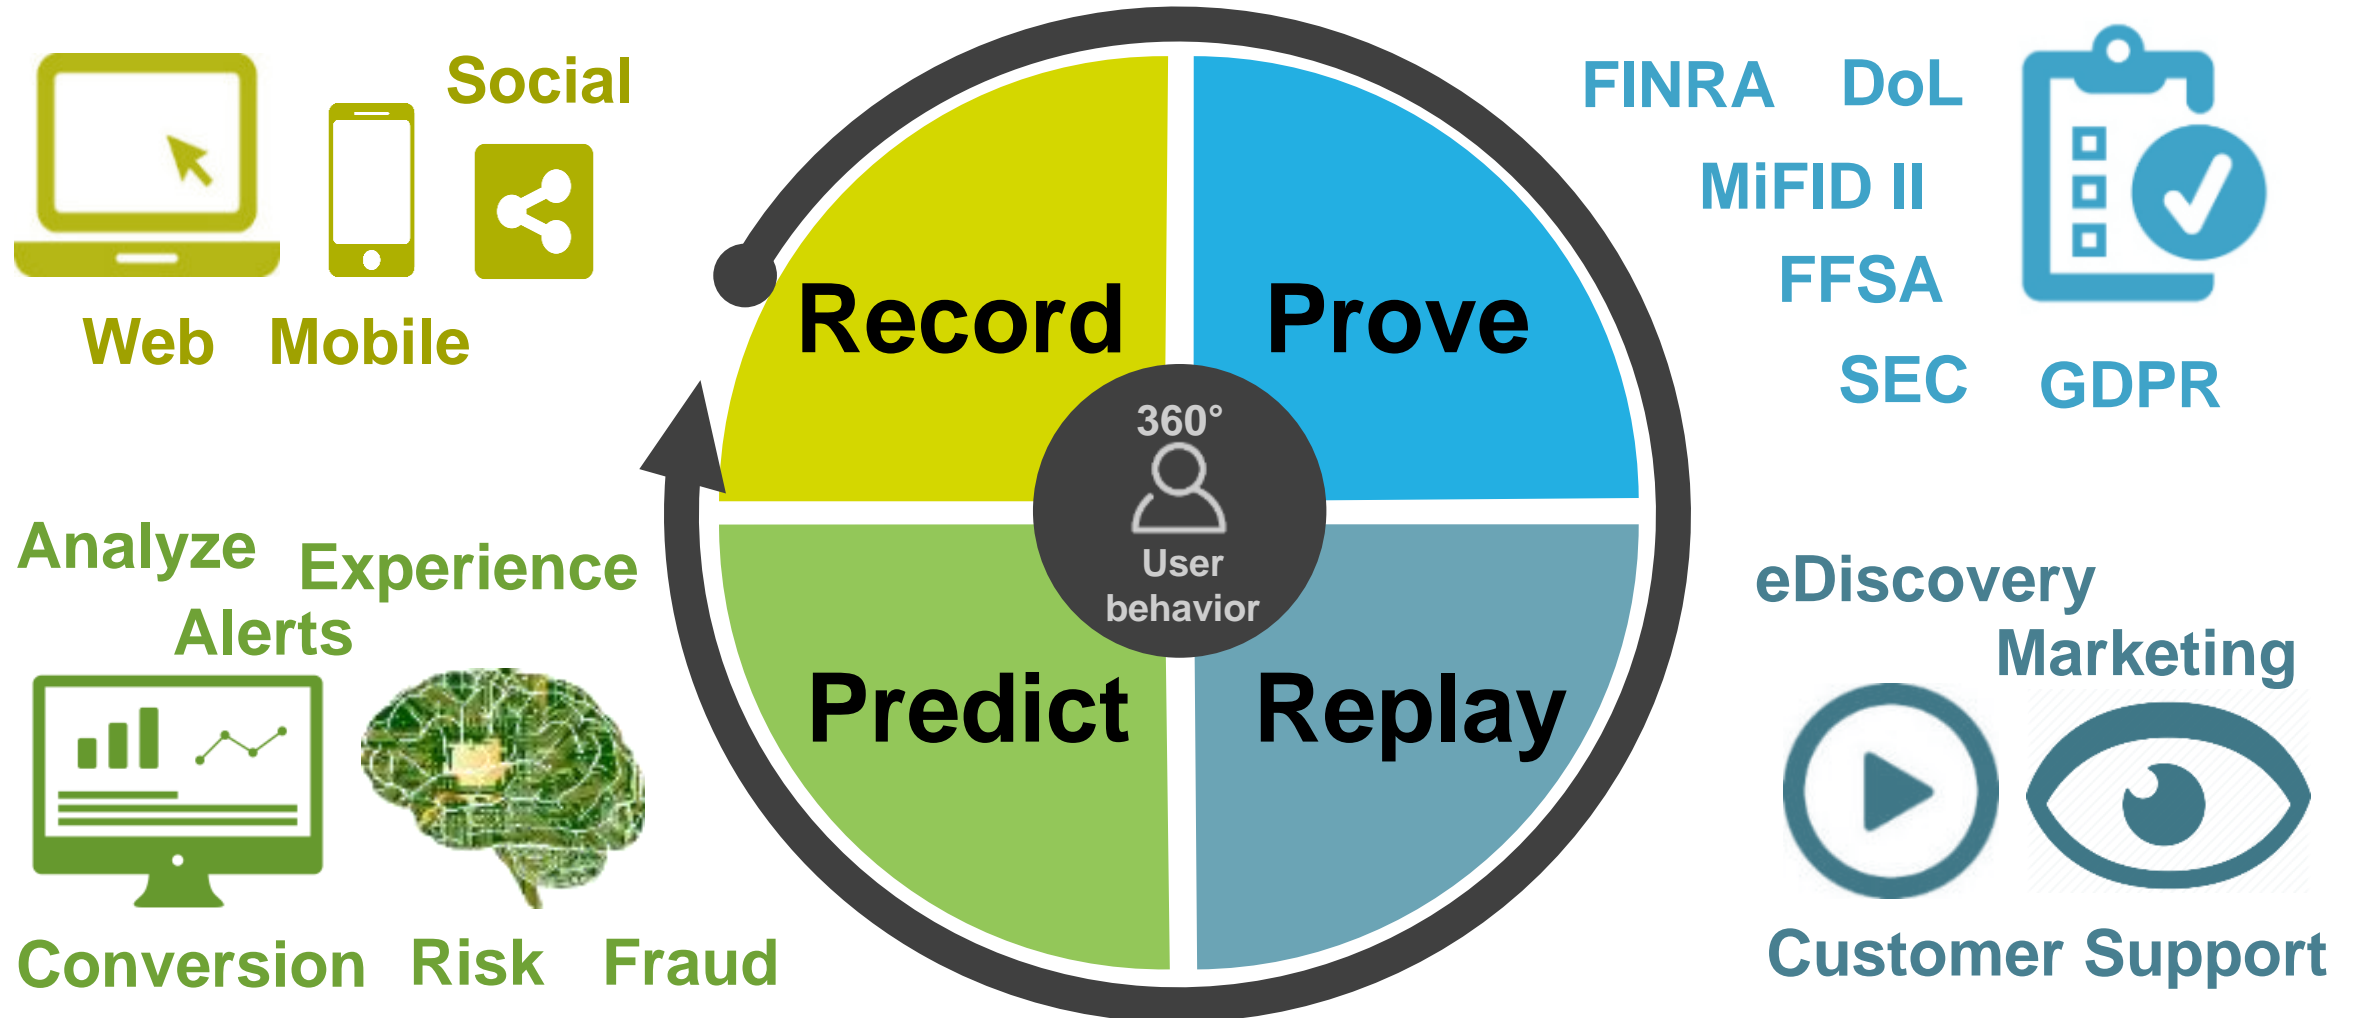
Social

Web Mobile

Record

Prove

360°

User behavior

Predict

Replay

FINRA DoL

MiFID II

FFSA

SEC GDPR

Analyze Experience

Alerts

Conversion Risk Fraud

eDiscovery

Marketing

Customer Support